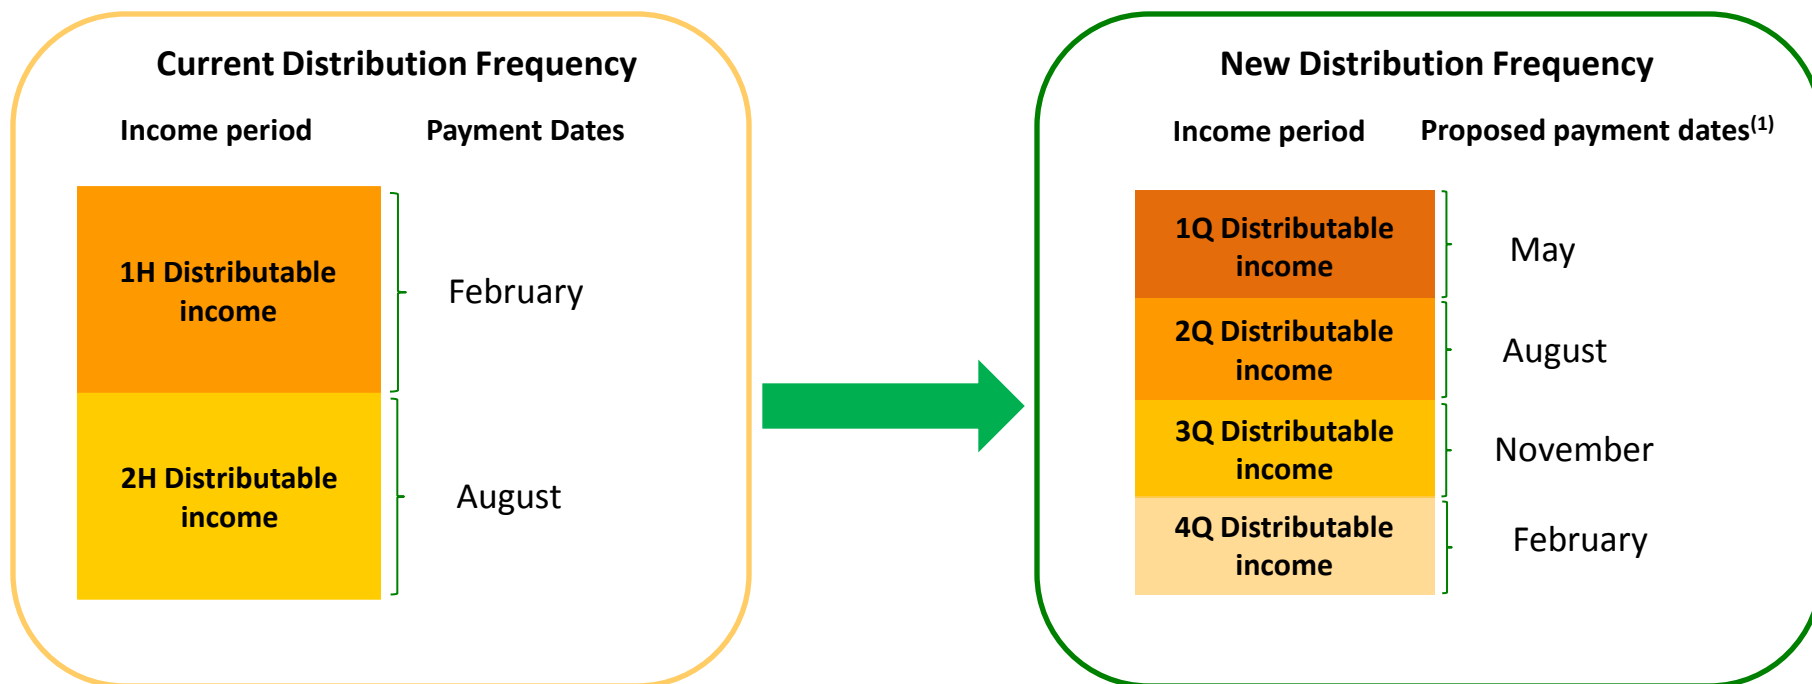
Current Distribution Frequency

| Income period | Payment Dates |
|---|---|
| 1H Distributable income | February |
| 2H Distributable income | August |

New Distribution Frequency

| Income period | Proposed payment dates$^{(1)}$ |
|---|---|
| 1Q Distributable income | May |
| 2Q Distributable income | August |
| 3Q Distributable income | November |
| 4Q Distributable income | February |